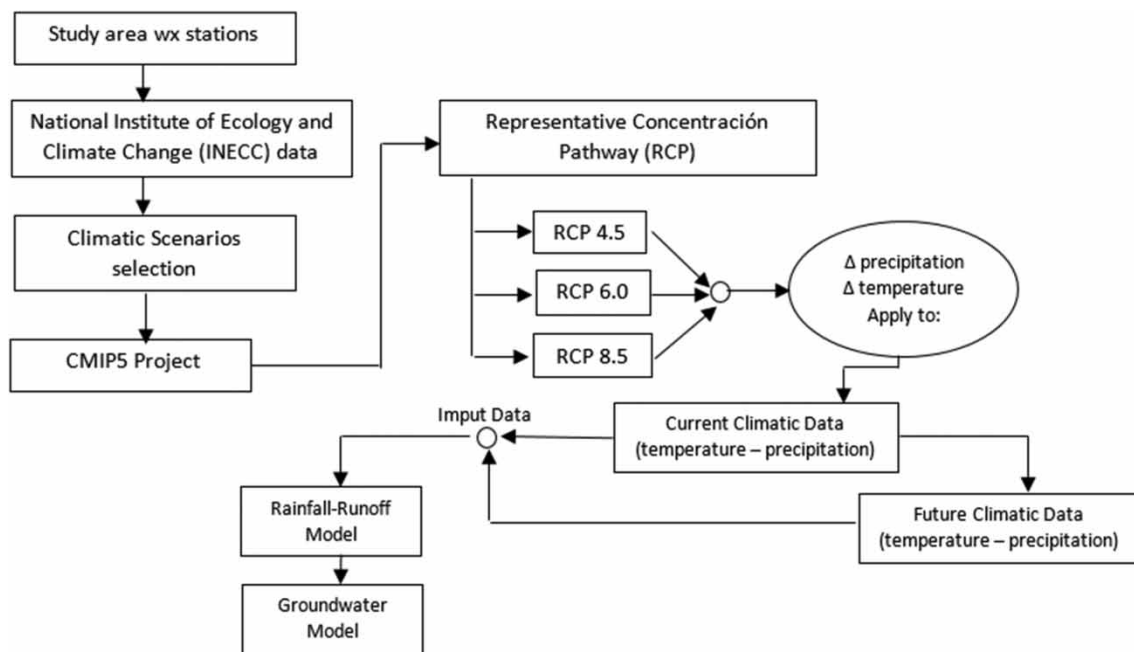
Study area wx stations

National Institute of Ecology and Climate Change (INECC) data

Climatic Scenarios selection

CMIP5 Project

Representative Concentración Pathway (RCP)

RCP 4.5

RCP 6.0

RCP 8.5

Δ precipitation
Δ temperature
Apply to:

Current Climatic Data (temperature – precipitation)

Imput Data

Future Climatic Data (temperature – precipitation)

Rainfall-Runoff Model

Groundwater Model